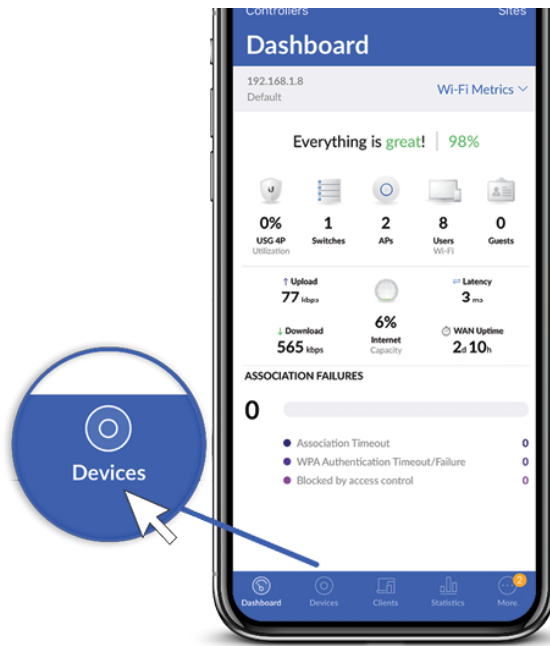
Controllers Sites

Dashboard

192.168.1.8
Default

Wi-Fi Metrics

Everything is great! | 98%

0%
USG 4P
Utilization

1
Switches

2
APs

8
Users
Wi-Fi

0
Guests

↑ Upload
77 kbps

6%
Internet
Capacity

Latency
3 ms

↓ Download
565 kbps

WAN Uptime
2d 10h

ASSOCIATION FAILURES

0

Association Timeout 0
WPA Authentication Timeout/Failure 0
Blocked by access control 0

Devices

Dashboard Devices Clients Statistics 2 More